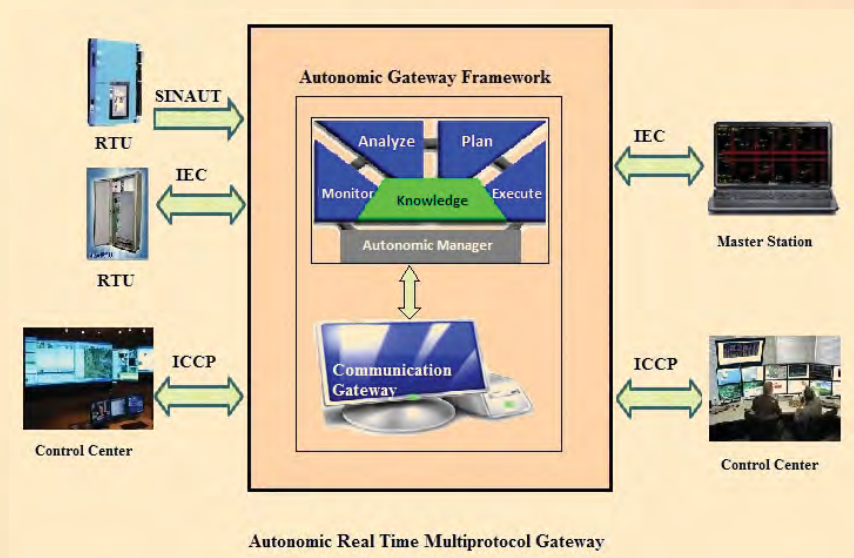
Autonomic Gateway Framework

SINAUT

RTU

IEC

RTU

Analyze

Plan

Monitor

Knowledge

Execute

Autonomic Manager

IEC

Master Station

ICCP

Communication Gateway

ICCP

Control Center

Control Center

Autonomic Real Time Multiprotocol Gateway